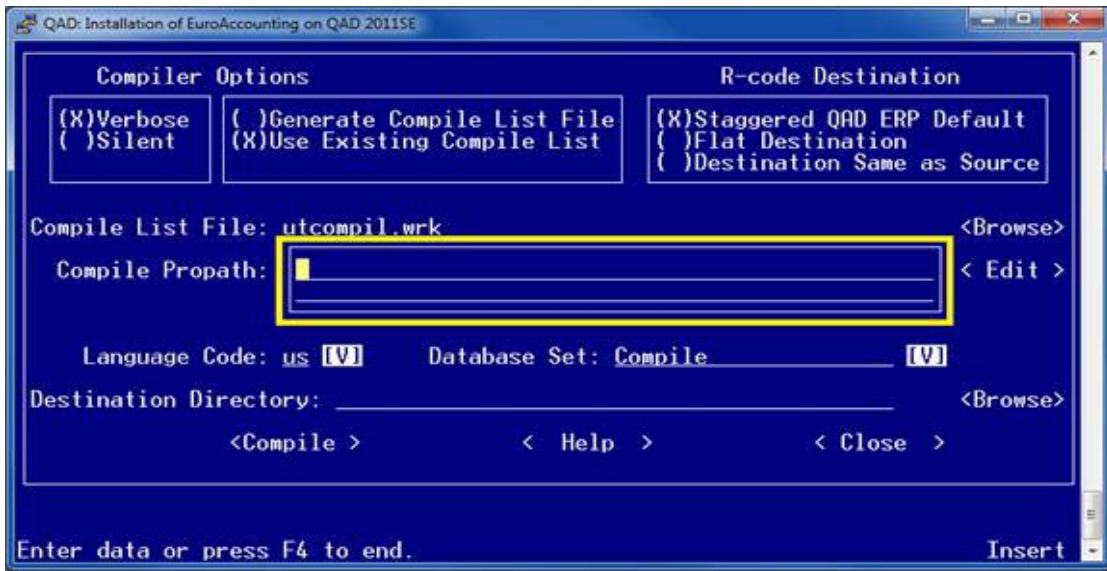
QAD: Installation of EuroAccounting on QAD 2011SE

Compiler Options

R-code Destination

(X)Verbose
( )Silent

( )Generate Compile List File
(X)Use Existing Compile List

(X)Staggered QAD ERP Default
( )Flat Destination
( )Destination Same as Source

Compile List File: utcompil.wrk

<Browse>

Compile Propath:

< Edit >

Language Code: us [V]

Database Set: Compile

[V]

Destination Directory:

<Browse>

<Compile >

< Help >

< Close >

Enter data or press F4 to end.

Insert